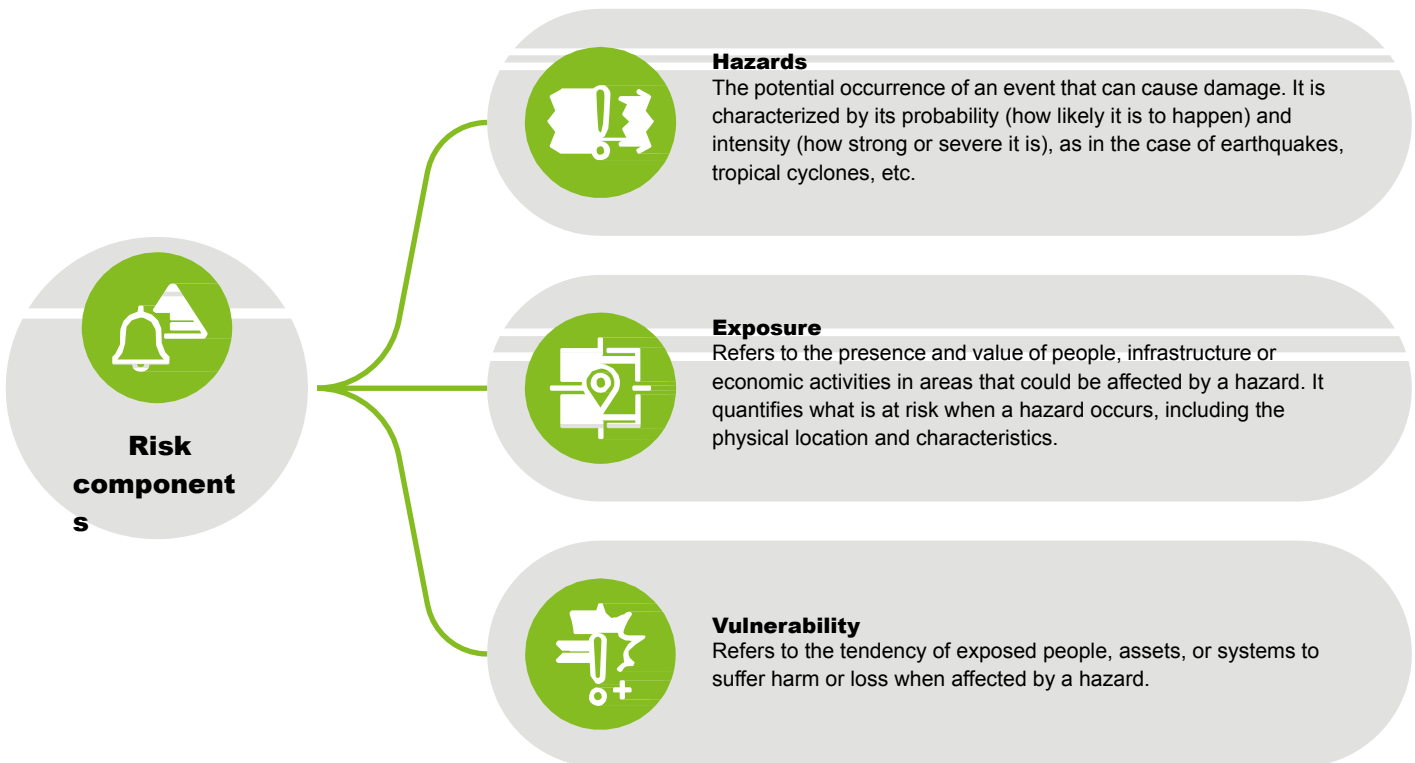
Risk component s

Hazards
The potential occurrence of an event that can cause damage. It is characterized by its probability (how likely it is to happen) and intensity (how strong or severe it is), as in the case of earthquakes, tropical cyclones, etc.

Exposure
Refers to the presence and value of people, infrastructure or economic activities in areas that could be affected by a hazard. It quantifies what is at risk when a hazard occurs, including the physical location and characteristics.

Vulnerability
Refers to the tendency of exposed people, assets, or systems to suffer harm or loss when affected by a hazard.